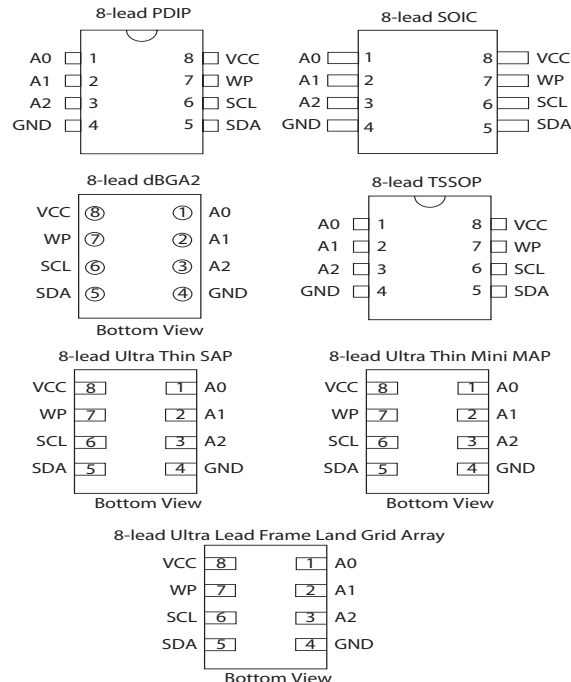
8-lead PDIP

A0 1
A1 2
A2 3
GND 4
8 VCC
7 WP
6 SCL
5 SDA

8-lead SOIC

A0 1
A1 2
A2 3
GND 4
8 VCC
7 WP
6 SCL
5 SDA

8-lead dBGA2

VCC ⑧
WP ⑦
SCL ⑥
SDA ⑤
① A0
② A1
③ A2
④ GND

Bottom View

8-lead TSSOP

A0 1
A1 2
A2 3
GND 4
8 VCC
7 WP
6 SCL
5 SDA

8-lead Ultra Thin SAP

VCC 8
WP 7
SCL 6
SDA 5
1 A0
2 A1
3 A2
4 GND

Bottom View

8-lead Ultra Thin Mini MAP

VCC 8
WP 7
SCL 6
SDA 5
1 A0
2 A1
3 A2
4 GND

Bottom View

8-lead Ultra Lead Frame Land Grid Array

VCC 8
WP 7
SCL 6
SDA 5
1 A0
2 A1
3 A2
4 GND

Bottom View